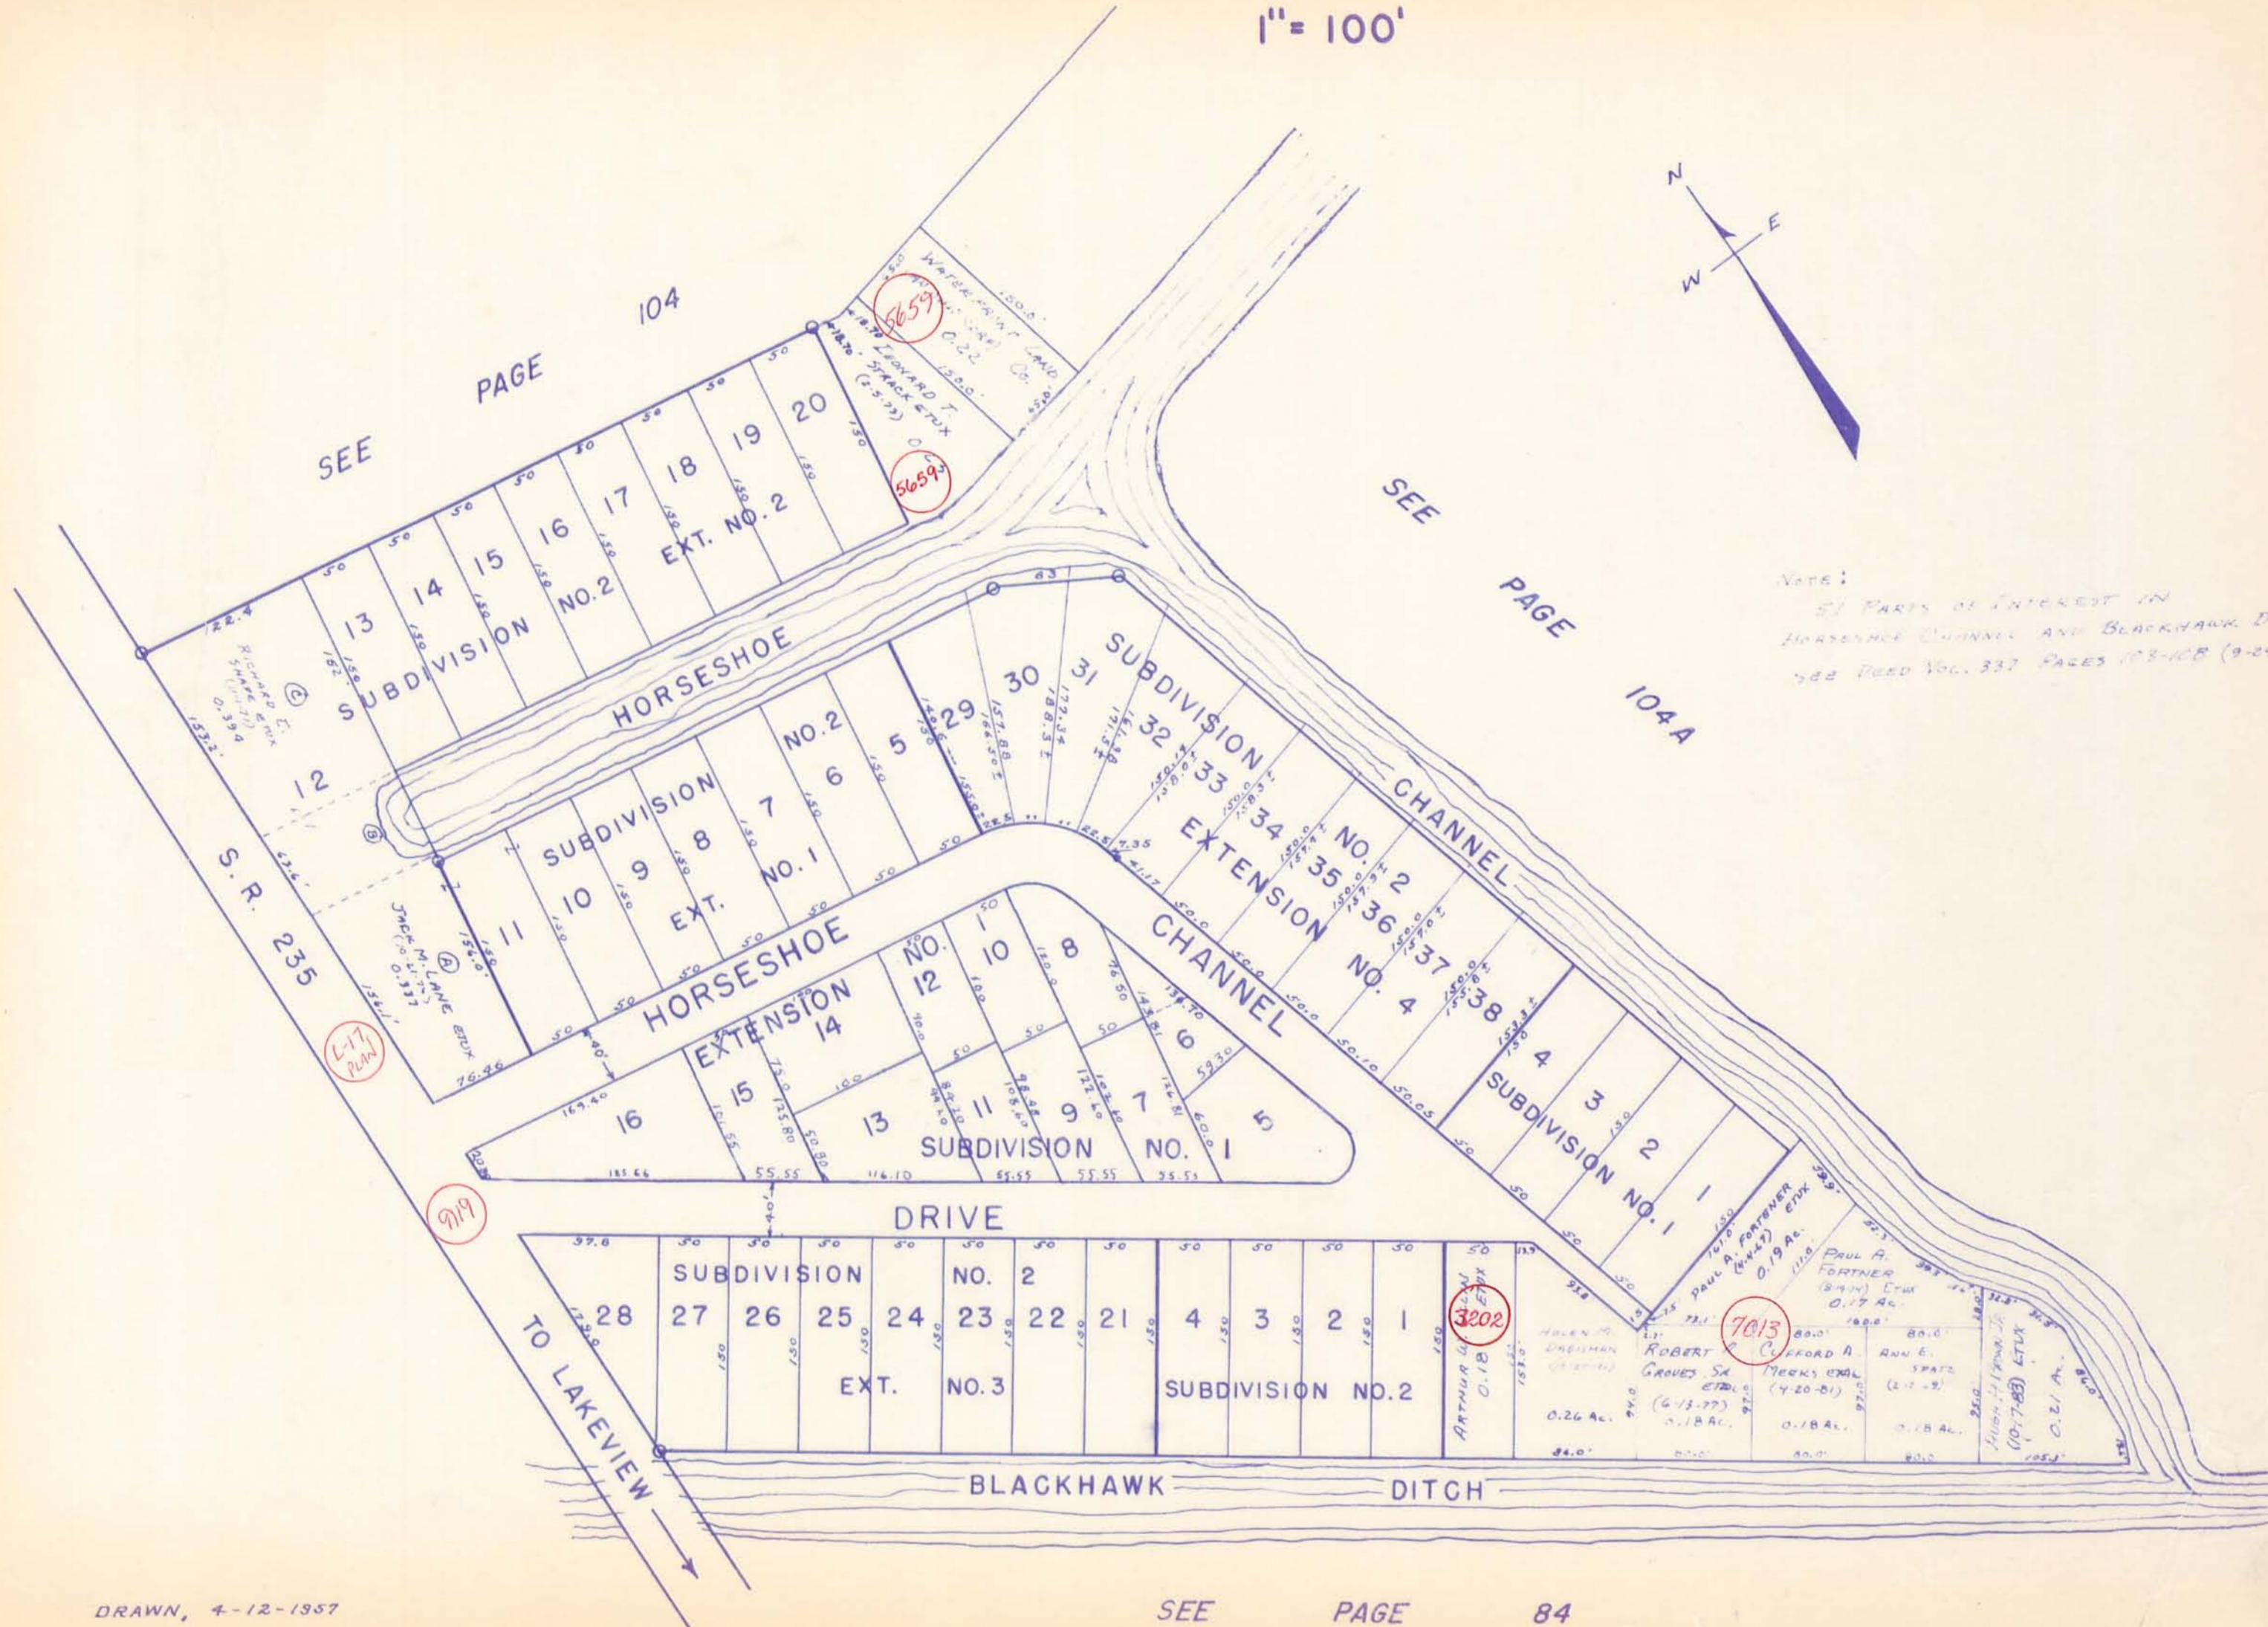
1" = 100'

N
E
W

SEE PAGE 104

SEE PAGE 104A

NOTE:
51 PARTS OF INTEREST IN HORSESHOE CHANNEL AND BLACKHAWK D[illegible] SEE DEED VOL. 337 PAGES 103-108 (9-2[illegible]

WATERFRONT LAND CO. 0.22
5659
LEONARD T. STARCK ETUX (2-5-73)
5659

20 19 18 17 16 15 14 13
SUBDIVISION NO. 2 EXT. NO. 2

RICHARD E. SHAPE ETUX 0.394
12
HORSESHOE
SUBDIVISION NO. 2
11 10 9 8 7 6 5
EXT. NO. 1

29 30 31 32 33 34 35 36 37 38
SUBDIVISION NO. 2
EXTENSION NO. 4
CHANNEL

JACK M. LANE ETUX 0.337
S.R. 235
L-17 PLAN

HORSESHOE CHANNEL
EXTENSION NO. 1
16 15 14 13 12 11 10 9 8 7 6 5
SUBDIVISION NO. 1

4 3 2 1
SUBDIVISION NO. 1

9119
DRIVE

SUBDIVISION NO. 2
28 27 26 25 24 23 22 21
EXT. NO. 3
4 3 2 1
SUBDIVISION NO. 2

ARTHUR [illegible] ETUX 0.18
3202
HELEN M. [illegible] 0.26 Ac.
ROBERT P. GROVES, SR. ETAL (6-13-77) 0.18 Ac.
7013
CLIFFORD A. MEEKS ETAL (4-20-81) 0.18 Ac.
ANN E. SPATZ (2-2-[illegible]) 0.18 Ac.
HUGH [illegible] ETUX (10-7-83) 0.21 Ac.
PAUL A. FORTNER ETUX (8-4-67) 0.19 Ac.
PAUL A. FORTNER (8-4-67) ETUX 0.17 Ac.

TO LAKEVIEW
BLACKHAWK DITCH

DRAWN, 4-12-1957

SEE PAGE 84